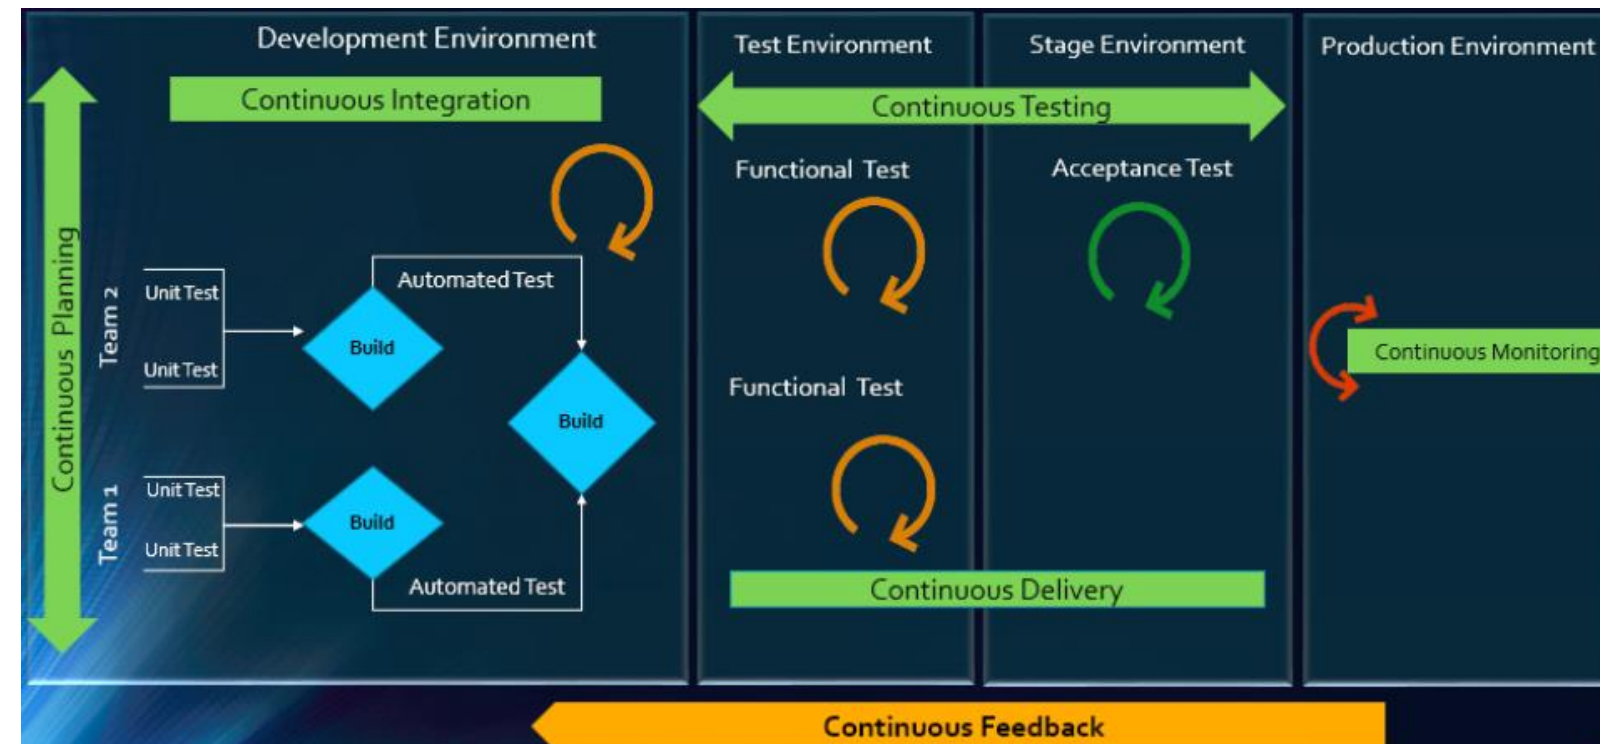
Development Environment

Continuous Integration

Continuous Planning

Team 2

Unit Test

Unit Test

Build

Automated Test

Build

Team 1

Unit Test

Unit Test

Build

Automated Test

Test Environment

Stage Environment

Continuous Testing

Functional Test

Acceptance Test

Functional Test

Continuous Delivery

Production Environment

Continuous Monitoring

Continuous Feedback